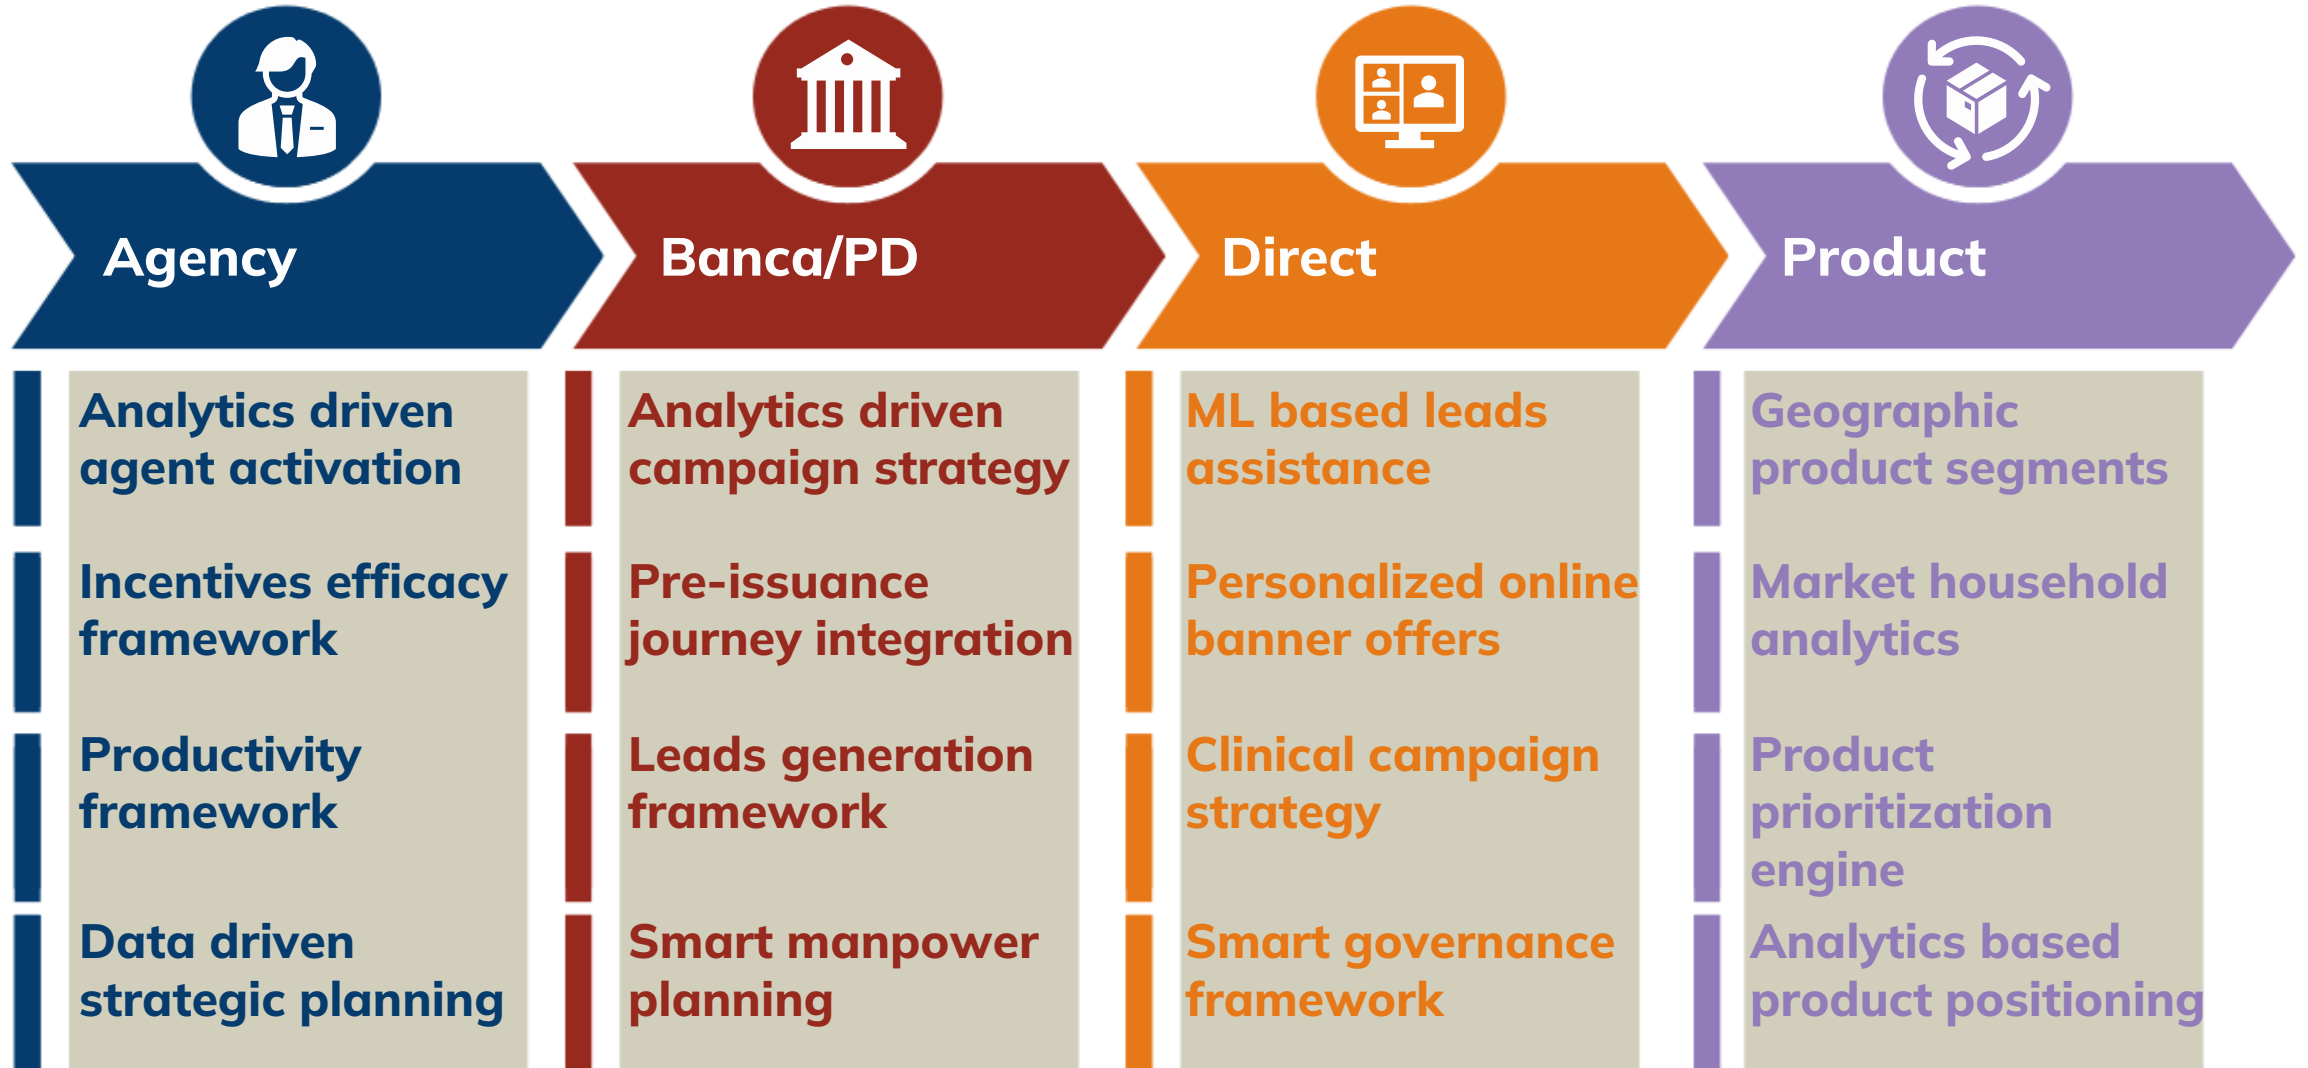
Agency

Analytics driven agent activation

Incentives efficacy framework

Productivity framework

Data driven strategic planning

Banca/PD

Analytics driven campaign strategy

Pre-issuance journey integration

Leads generation framework

Smart manpower planning

Direct

ML based leads assistance

Personalized online banner offers

Clinical campaign strategy

Smart governance framework

Product

Geographic product segments

Market household analytics

Product prioritization engine

Analytics based product positioning